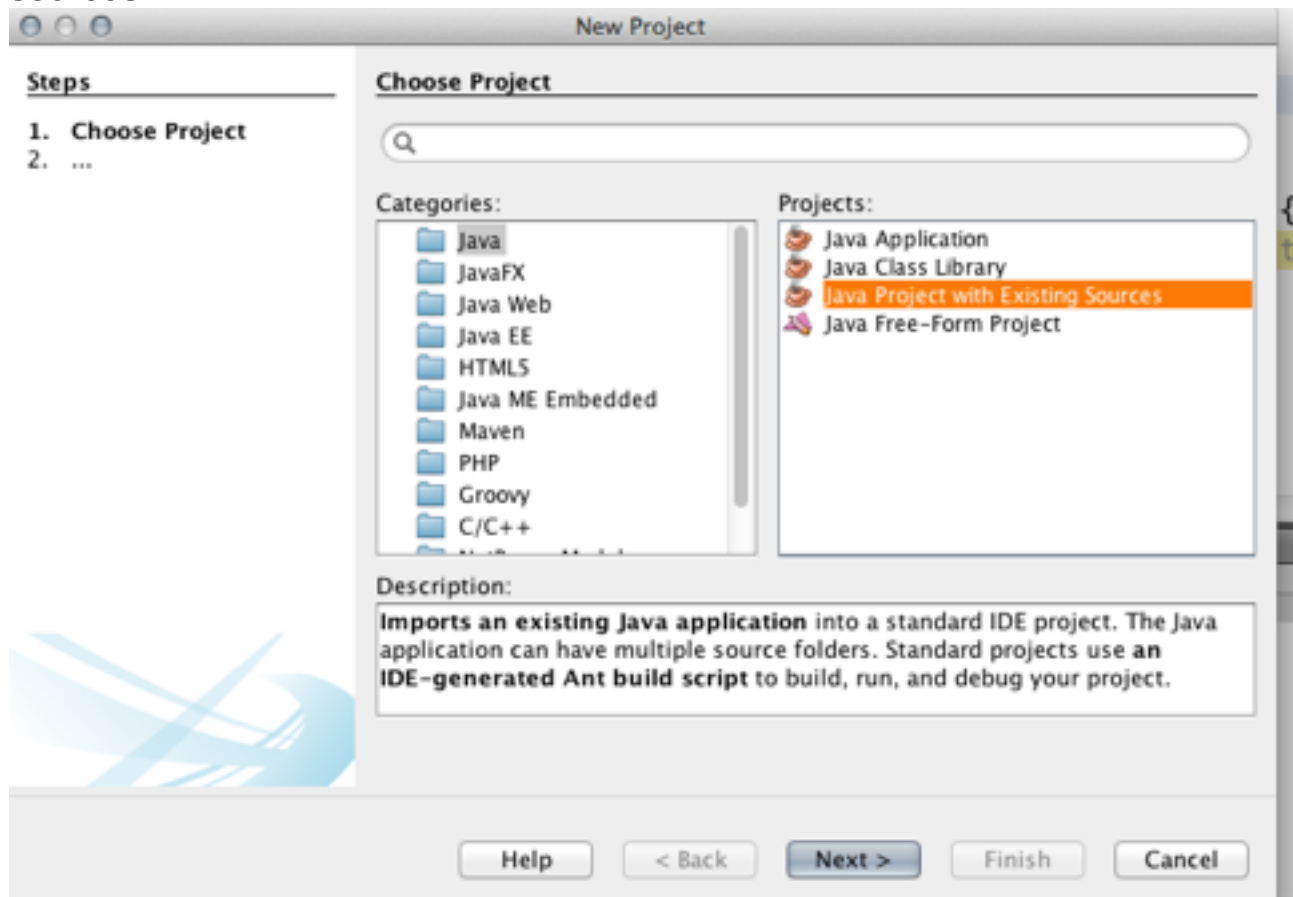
New Project

Steps

1. Choose Project
2. ...

Choose Project

Categories:

Java
JavaFX
Java Web
Java EE
HTML5
Java ME Embedded
Maven
PHP
Groovy
C/C++
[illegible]

Projects:

Java Application
Java Class Library
Java Project with Existing Sources
Java Free-Form Project

Description:

**Imports an existing Java application** into a standard IDE project. The Java application can have multiple source folders. Standard projects use **an IDE-generated Ant build script** to build, run, and debug your project.

Help
< Back
Next >
Finish
Cancel